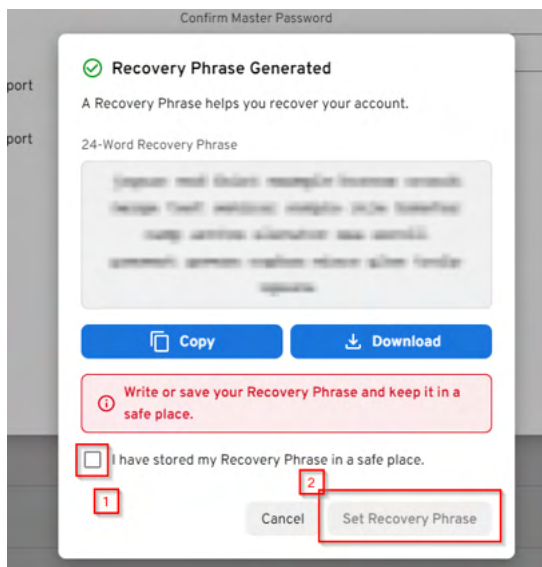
Confirm Master Password

port

port

Recovery Phrase Generated

A Recovery Phrase helps you recover your account.

24-Word Recovery Phrase

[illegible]

Copy

Download

Write or save your Recovery Phrase and keep it in a safe place.

I have stored my Recovery Phrase in a safe place.

1

2

Cancel

Set Recovery Phrase